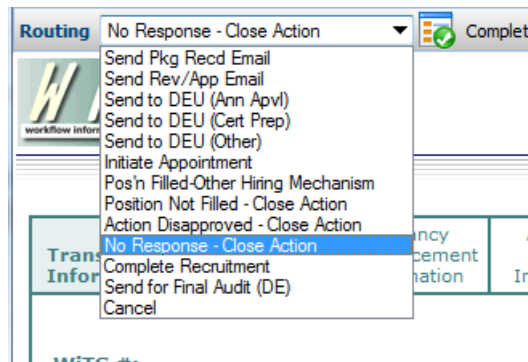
Routing No Response - Close Action Complet

Send Pkg Recd Email
Send Rev/App Email
Send to DEU (Ann Apvl)
Send to DEU (Cert Prep)
Send to DEU (Other)
Initiate Appointment
Pos'n Filled-Other Hiring Mechanism
Position Not Filled - Close Action
Action Disapproved - Close Action
No Response - Close Action
Complete Recruitment
Send for Final Audit (DE)
Cancel

workflow infor

Trans
Infor

ncy
cement
nation

In

WiTS #: